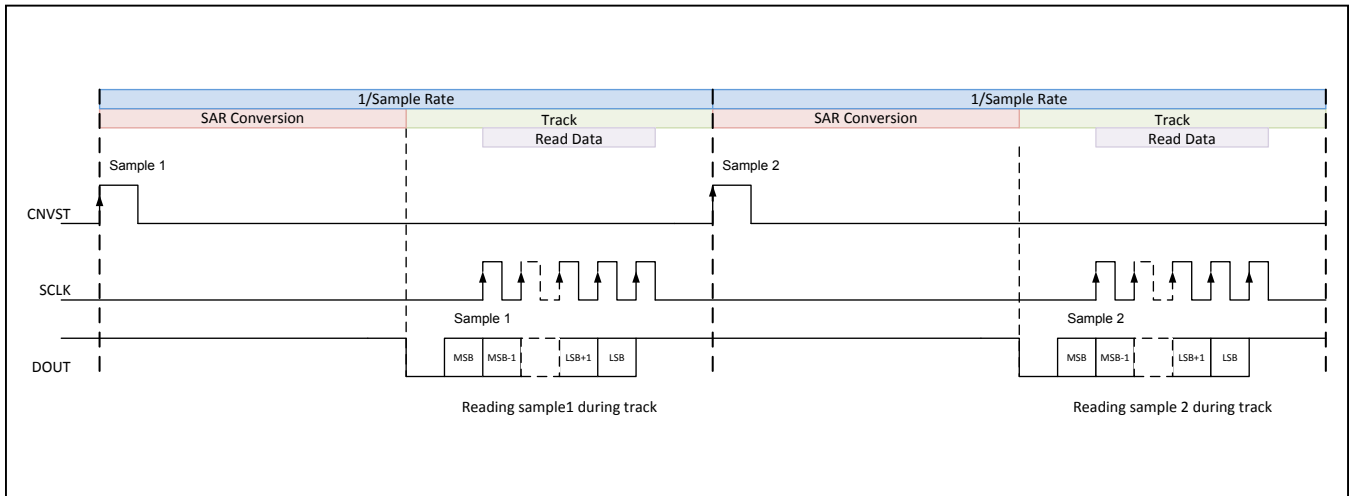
1/Sample Rate
1/Sample Rate
SAR Conversion
Track
Read Data
SAR Conversion
Track
Read Data
Sample 1
Sample 2
CNVST
SCLK
Sample 1
Sample 2
DOUT
MSB
MSB-1
LSB+1
LSB
MSB
MSB-1
LSB+1
LSB
Reading sample1 during track
Reading sample 2 during track